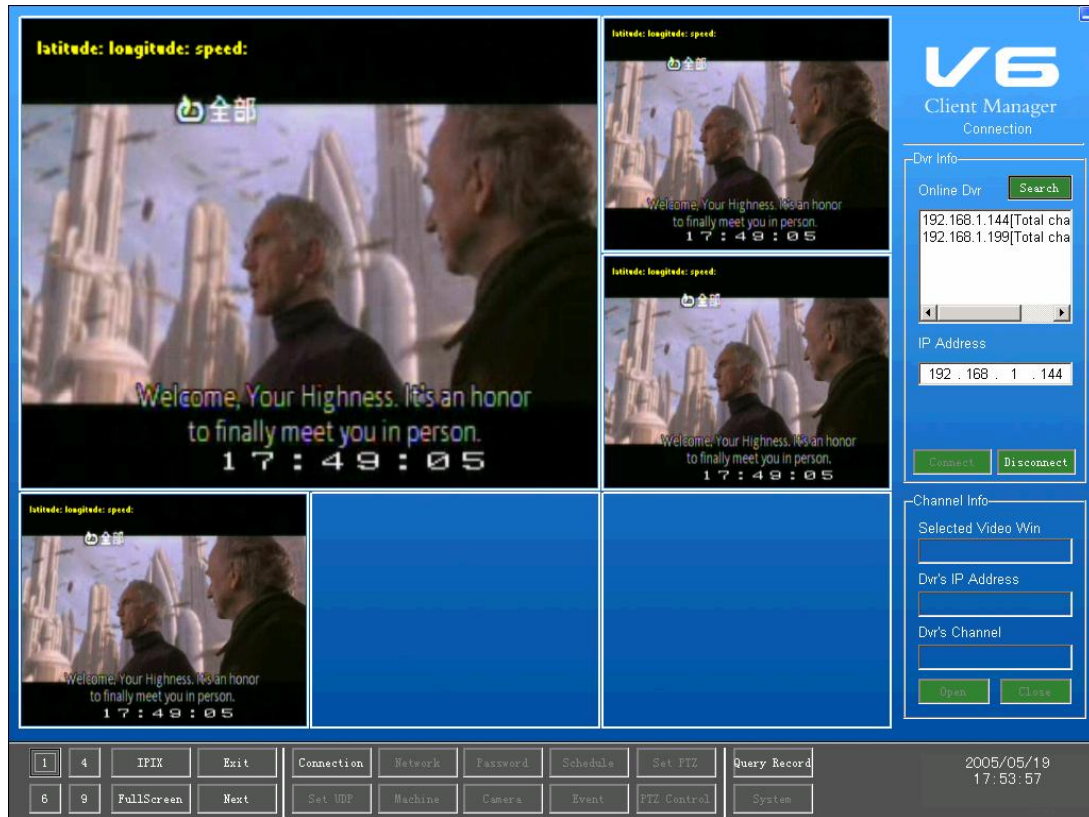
latitude: longitude: speed:

全部

Welcome, Your Highness. It's an honor to finally meet you in person.

17:49:05

latitude: longitude: speed:

全部

Welcome, Your Highness. It's an honor to finally meet you in person.

17:49:05

latitude: longitude: speed:

全部

Welcome, Your Highness. It's an honor to finally meet you in person.

17:49:05

latitude: longitude: speed:

全部

Welcome, Your Highness. It's an honor to finally meet you in person.

17:49:05

V6
Client Manager
Connection

Dvr Info

Online Dvr

Search

192.168.1.144[Total cha
192.168.1.199[Total cha

IP Address

192 . 168 . 1 . 144

Connect

Disconnect

Channel Info

Selected Video Win

Dvr's IP Address

Dvr's Channel

Open

Close

1 4 IPIX Exit Connection Network Password Schedule Set PTZ Query Record

6 9 FullScreen Next Set UDP Machine Camera Event PTZ Control System

2005/05/19
17:53:57